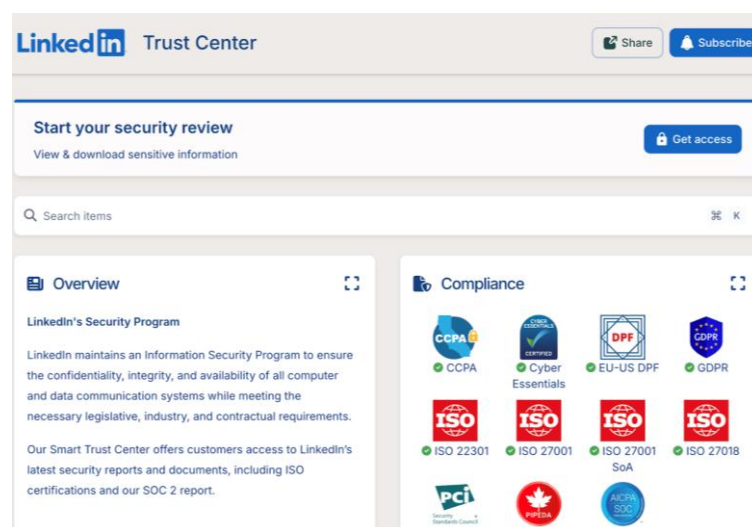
Linked in Trust Center

Share Subscribe

Start your security review
View & download sensitive information

Get access

Search items ⌘ K

Overview

LinkedIn's Security Program

LinkedIn maintains an Information Security Program to ensure the confidentiality, integrity, and availability of all computer and data communication systems while meeting the necessary legislative, industry, and contractual requirements.

Our Smart Trust Center offers customers access to LinkedIn's latest security reports and documents, including ISO certifications and our SOC 2 report.

Compliance

CCPA
CCPA
CYBER ESSENTIALS CERTIFIED
Cyber Essentials
DPF
EU-US DPF
GDPR
GDPR
ISO
ISO 22301
ISO
ISO 27001
ISO
ISO 27001 SoA
ISO
ISO 27018
PCI Security Standards Council
PIPEDA
AICPA SOC